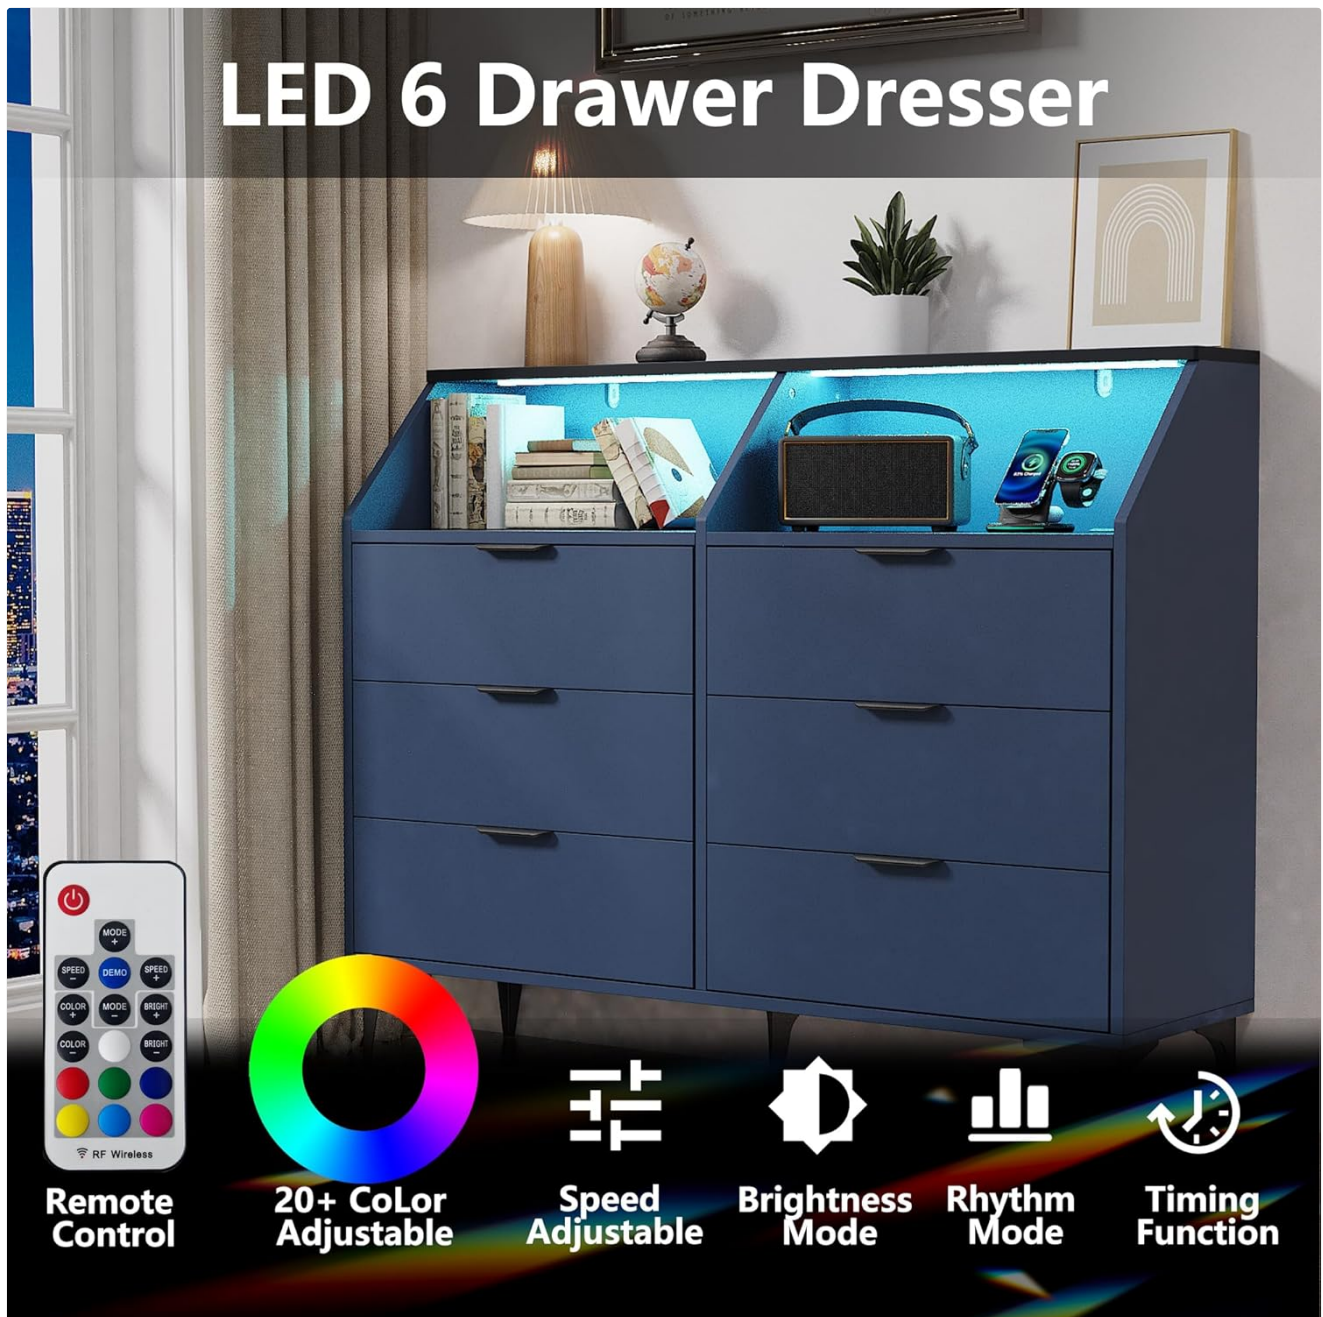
LED 6 Drawer Dresser

MODE +
SPEED -
DEMO
SPEED +
COLOR +
MODE -
BRIGHT +
COLOR -
BRIGHT -
RF Wireless

Remote Control

20+ CoLor Adjustable

Speed Adjustable

Brightness Mode

Rhythm Mode

Timing Function